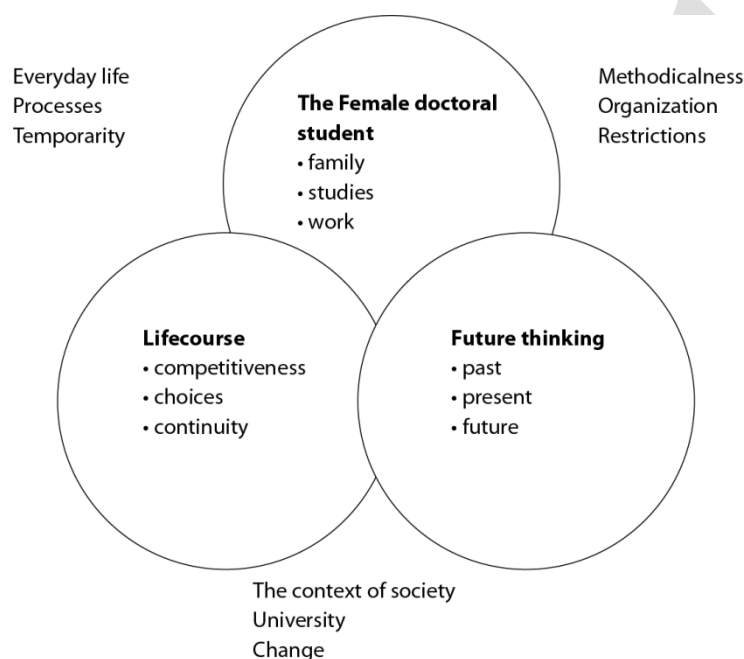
Everyday life
Processes
Temporarity

**The Female doctoral student**
• family
• studies
• work

Methodicalness
Organization
Restrictions

**Lifecourse**
• competitiveness
• choices
• continuity

**Future thinking**
• past
• present
• future

The context of society
University
Change